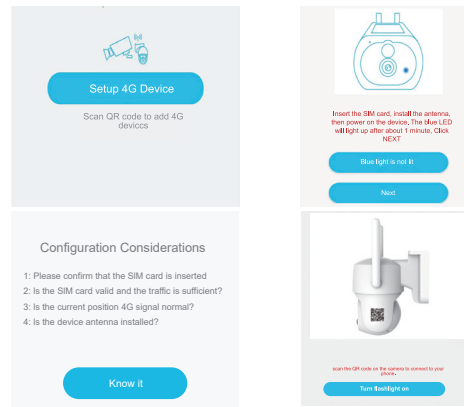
Setup 4G Device

Scan QR code to add 4G devices

Insert the SIM card, install the antenna, then power on the device, The blue LED will light up after about 1 minute, Click NEXT

Blue light is not lit

Next

Configuration Considerations

1: Please confirm that the SIM card is inserted
2: Is the SIM card valid and the traffic is sufficient?
3: Is the current position 4G signal normal?
4: Is the device antenna installed?

Know it

scan the QR code on the camera to connect to your phone.

Turn flashlight on